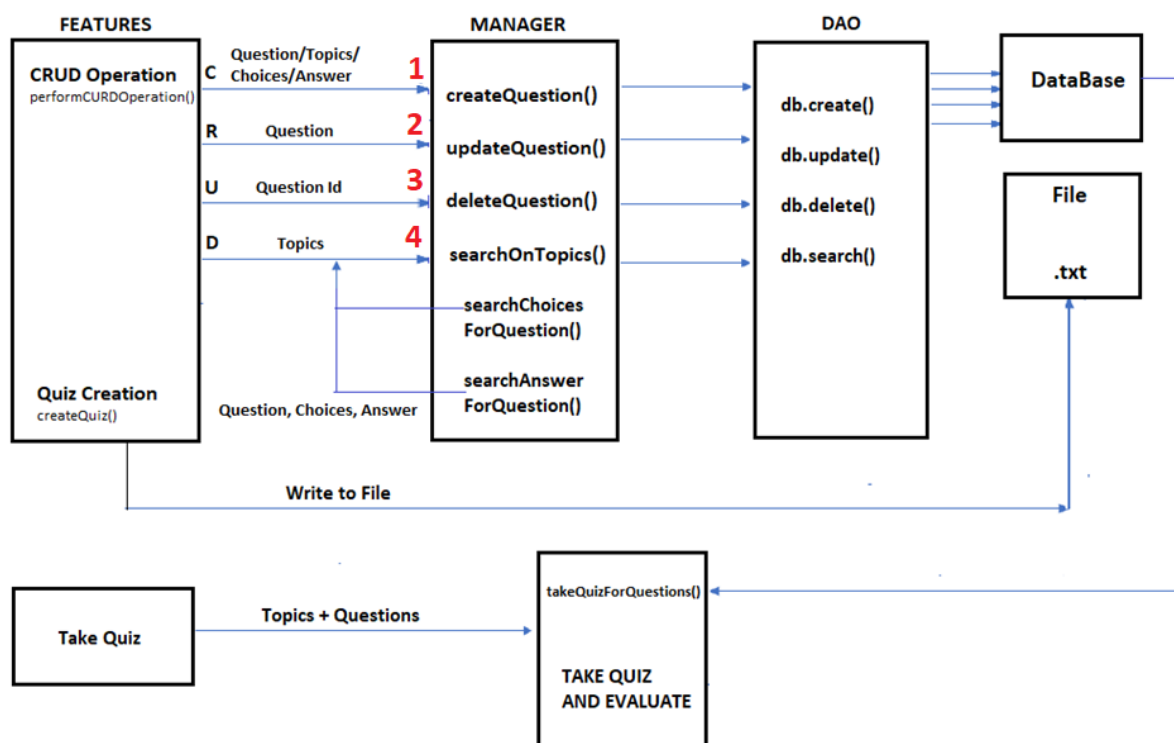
FEATURES

CRUD Operation
performCURDOperation()

C Question/Topics/ Choices/Answer

R Question

U Question Id

D Topics

Quiz Creation
createQuiz()

Question, Choices, Answer

MANAGER

1 createQuestion()

2 updateQuestion()

3 deleteQuestion()

4 searchOnTopics()

searchChoices ForQuestion()

searchAnswer ForQuestion()

DAO

db.create()

db.update()

db.delete()

db.search()

DataBase

File

.txt

Write to File

Take Quiz

Topics + Questions

takeQuizForQuestions()

TAKE QUIZ AND EVALUATE